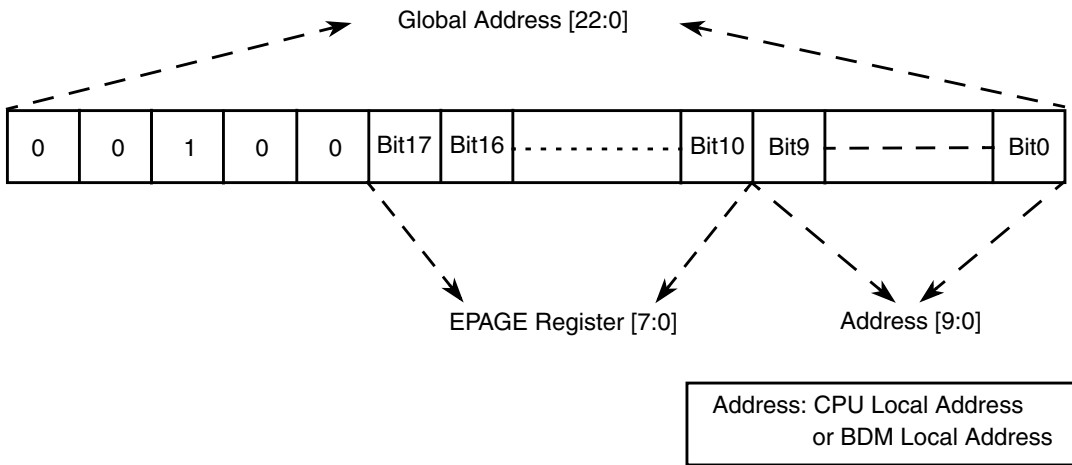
Global Address [22:0]

| 0 | 0 | 1 | 0 | 0 | Bit17 | Bit16 | . . . . . . . . . | Bit10 | Bit9 | – – – – – | Bit0 |
|---|---|---|---|---|---|---|---|---|---|---|---|

EPAGE Register [7:0]

Address [9:0]

Address: CPU Local Address
or BDM Local Address